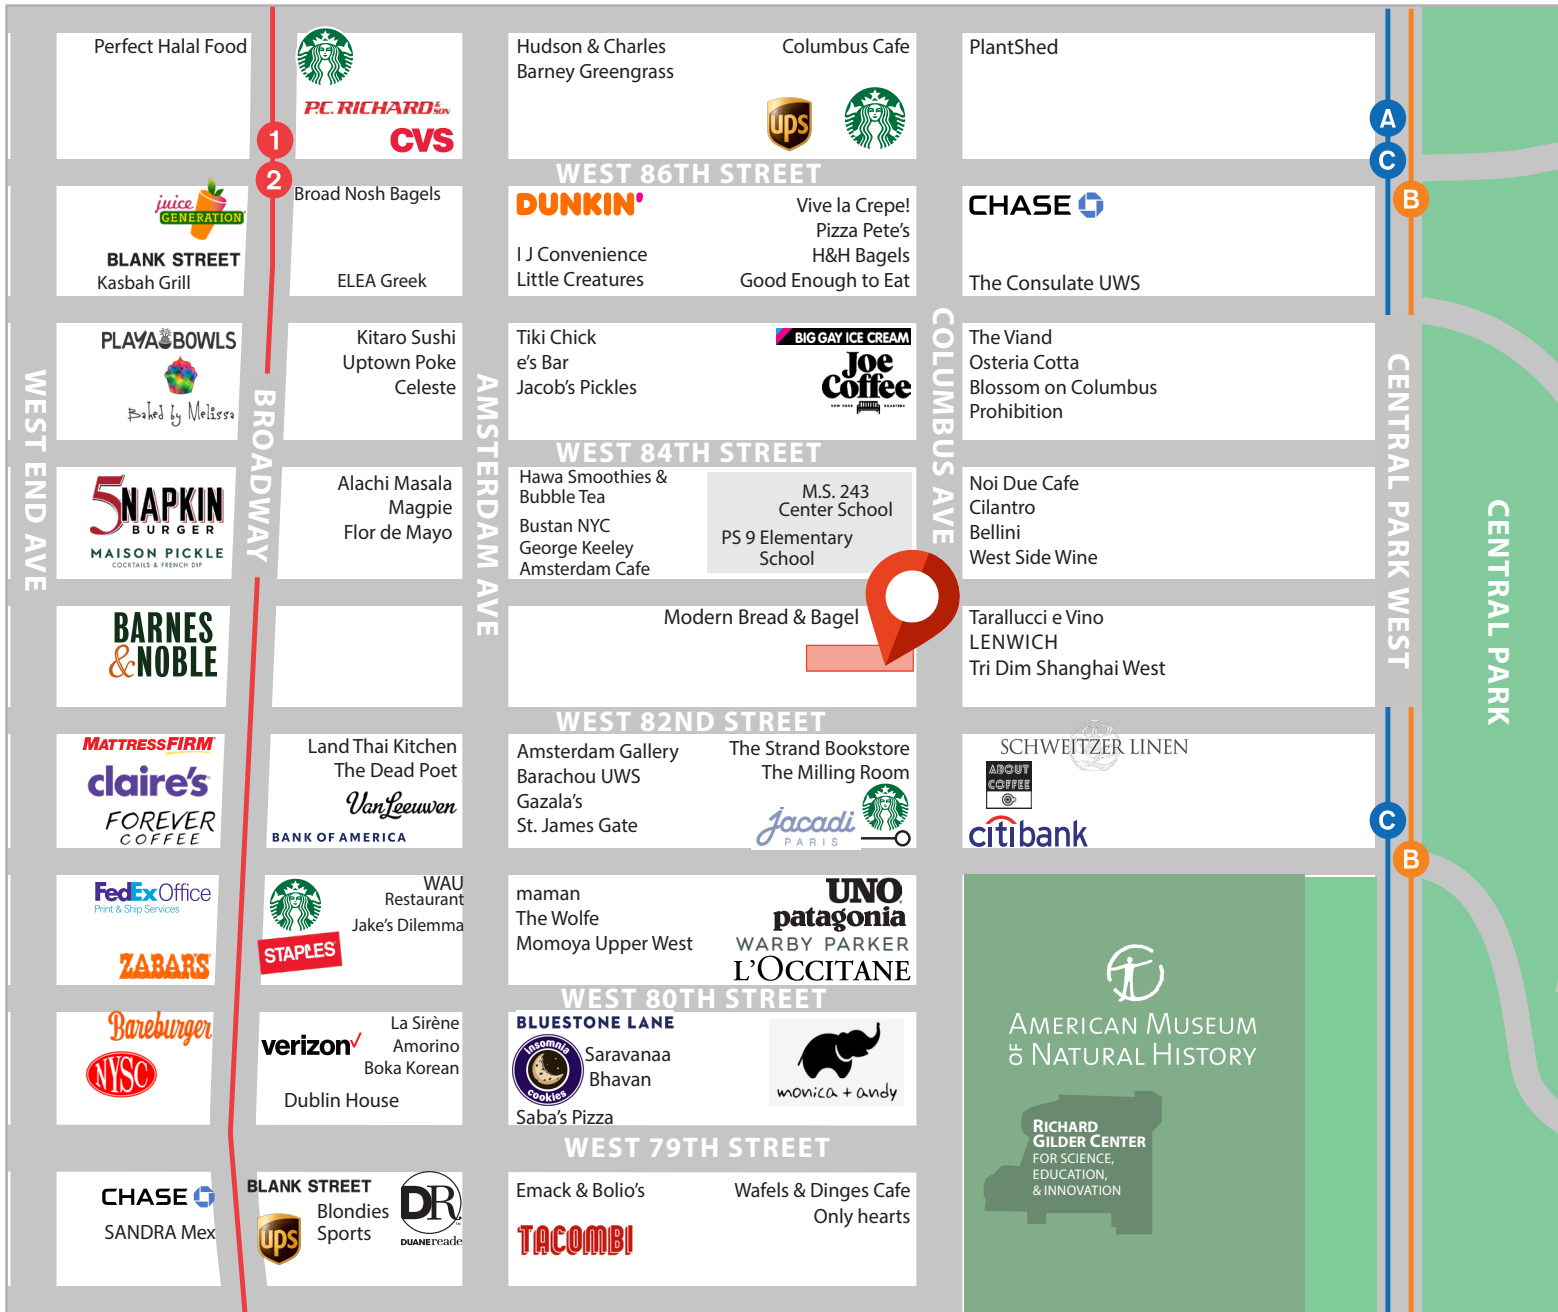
Perfect Halal Food

P.C. RICHARD & SON
CVS

1
2

Hudson & Charles
Barney Greengrass

Columbus Cafe

ups

PlantShed

A
C
B

WEST 86TH STREET

juice GENERATION
BLANK STREET
Kasbah Grill

Broad Nosh Bagels

ELEA Greek

DUNKIN'
I J Convenience
Little Creatures

Vive la Crepe!
Pizza Pete's
H&H Bagels
Good Enough to Eat

CHASE
The Consulate UWS

PLAYA BOWLS
Baked by Melissa

Kitaro Sushi
Uptown Poke
Celeste

Tiki Chick
e's Bar
Jacob's Pickles

BIG GAY ICE CREAM
Joe Coffee

The Viand
Osteria Cotta
Blossom on Columbus
Prohibition

WEST 84TH STREET

5NAPKIN BURGER
MAISON PICKLE
COCKTAILS & FRENCH DIP

Alachi Masala
Magpie
Flor de Mayo

Hawa Smoothies & Bubble Tea
Bustan NYC
George Keeley
Amsterdam Cafe

M.S. 243
Center School
PS 9 Elementary School

Noi Due Cafe
Cilantro
Bellini
West Side Wine

WEST END AVE
BROADWAY
AMSTERDAM AVE
COLUMBUS AVE
CENTRAL PARK WEST
CENTRAL PARK

BARNES & NOBLE

Modern Bread & Bagel

Tarallucci e Vino
LENWICH
Tri Dim Shanghai West

WEST 82ND STREET

MATTRESSFIRM
claire's
FOREVER COFFEE

Land Thai Kitchen
The Dead Poet
VanLeeuwen
BANK OF AMERICA

Amsterdam Gallery
Barachou UWS
Gazala's
St. James Gate

The Strand Bookstore
The Milling Room
Jacadi PARIS

SCHWEITZER LINEN
ABOUT COFFEE
citibank

C
B

FedEx Office
Print & Ship Services
ZABAR'S

WAU Restaurant
Jake's Dilemma
STAPLES

maman
The Wolfe
Momoya Upper West

UNO
patagonia
WARBY PARKER
L'OCCITANE

WEST 80TH STREET

Bareburger
NYSC

verizon
La Sirène
Amorino
Boka Korean
Dublin House

BLUESTONE LANE
insomnia cookies
Saravanaa Bhavan
Saba's Pizza

monica + andy

AMERICAN MUSEUM OF NATURAL HISTORY

RICHARD GILDER CENTER
FOR SCIENCE, EDUCATION, & INNOVATION

WEST 79TH STREET

CHASE
SANDRA Mex

BLANK STREET
ups
Blondies Sports
DR DUANEreade

Emack & Bolio's
TACOMBI

Wafels & Dinges Cafe
Only hearts